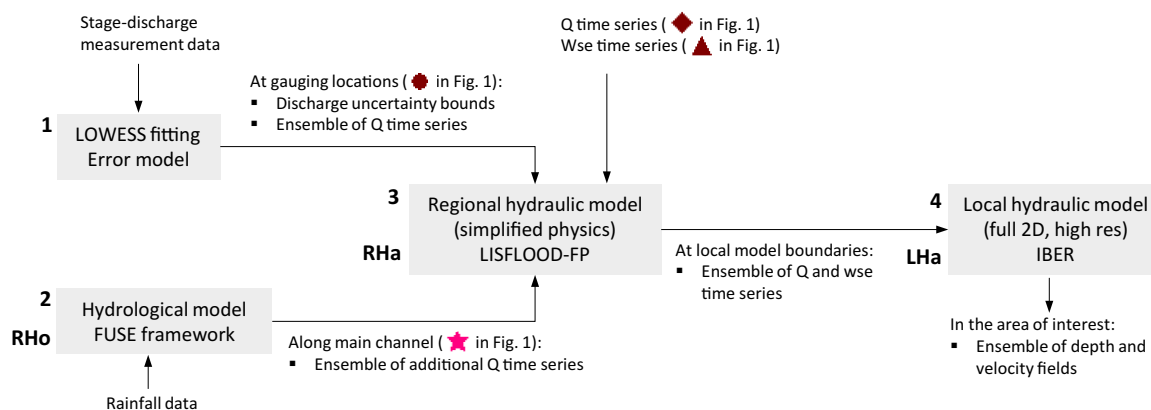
Stage-discharge measurement data

1
LOWESS fitting
Error model

At gauging locations ( in Fig. 1):
▪ Discharge uncertainty bounds
▪ Ensemble of Q time series

Q time series ( in Fig. 1)
Wse time series ( in Fig. 1)

3
RHa
Regional hydraulic model
(simplified physics)
LISFLOOD-FP

At local model boundaries:
▪ Ensemble of Q and wse time series

4
LHa
Local hydraulic model
(full 2D, high res)
IBER

In the area of interest:
▪ Ensemble of depth and velocity fields

2
RHo
Hydrological model
FUSE framework

Along main channel ( in Fig. 1):
▪ Ensemble of additional Q time series

Rainfall data